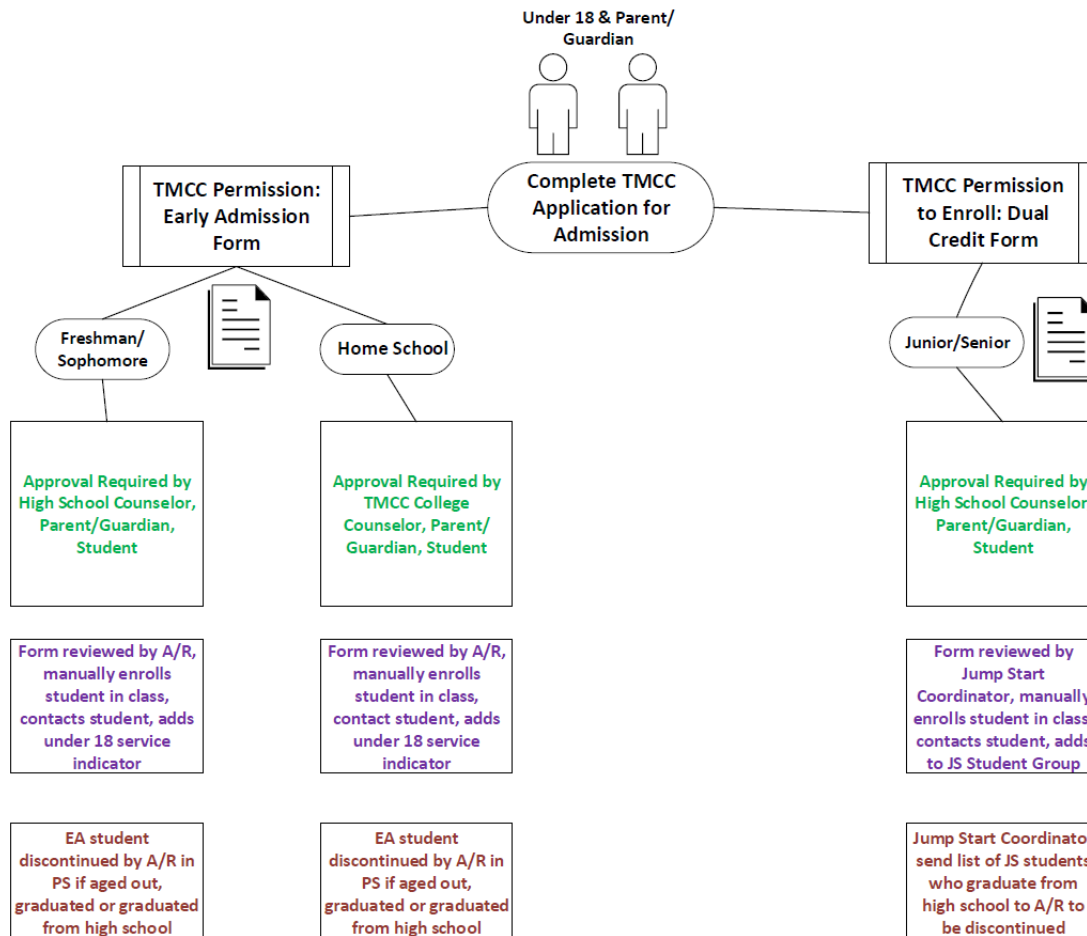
Under 18 & Parent/ Guardian

TMCC Permission: Early Admission Form

Complete TMCC Application for Admission

TMCC Permission to Enroll: Dual Credit Form

Freshman/ Sophomore

Home School

Junior/Senior

Approval Required by High School Counselor, Parent/Guardian, Student

Approval Required by TMCC College Counselor, Parent/ Guardian, Student

Approval Required by High School Counselor Parent/Guardian, Student

Form reviewed by A/R, manually enrolls student in class, contacts student, adds under 18 service indicator

Form reviewed by A/R, manually enrolls student in class, contact student, adds under 18 service indicator

Form reviewed by Jump Start Coordinator, manually enrolls student in class contacts student, adds to JS Student Group

EA student discontinued by A/R in PS if aged out, graduated or graduated from high school

EA student discontinued by A/R in PS if aged out, graduated or graduated from high school

Jump Start Coordinato send list of JS students who graduate from high school to A/R to be discontinued